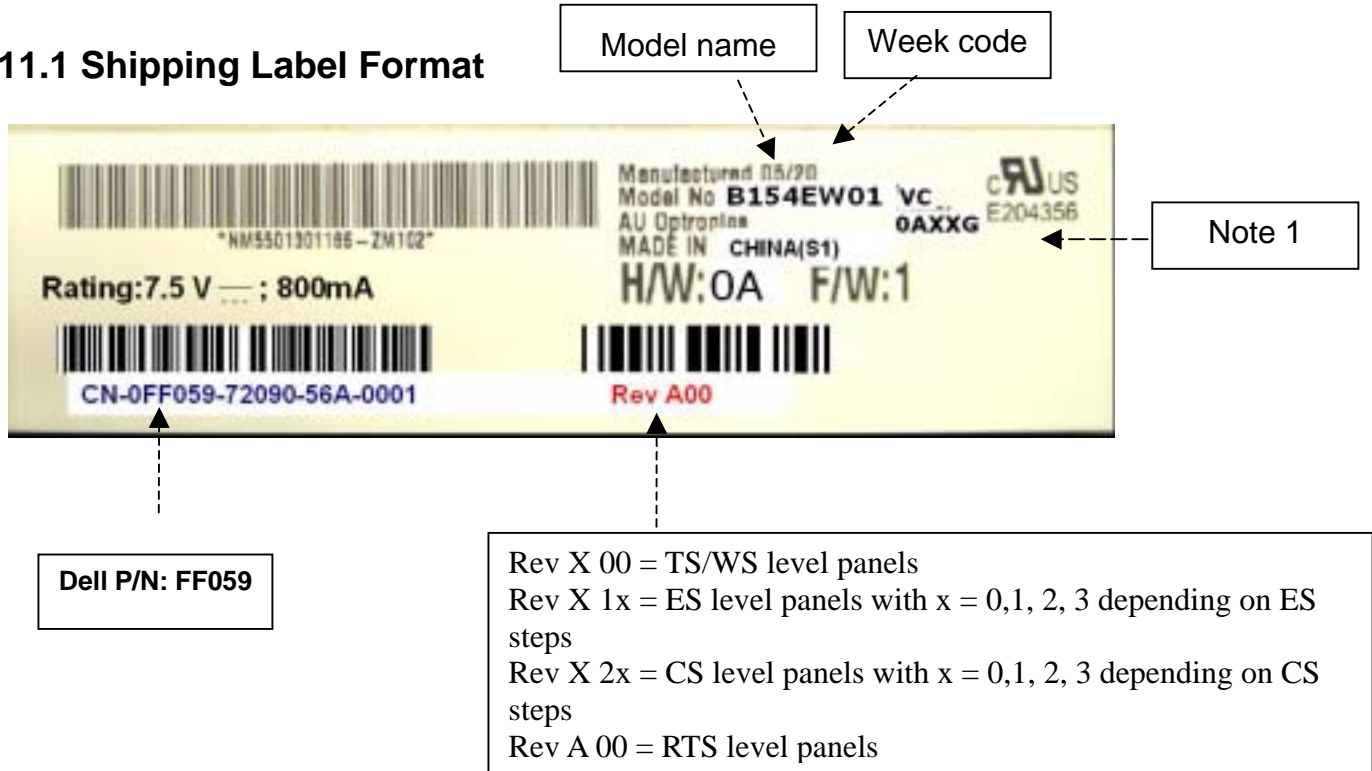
11.1 Shipping Label Format

Model name

Week code

"NM5501301186-ZM102"

Manufactured 05/20
Model No B154EW01 VC
AU Optronics 0AXXG
MADE IN CHINA(S1)

c RU US
E204356

Note 1

Rating:7.5 V ⎓ ; 800mA

H/W:0A F/W:1

CN-0FF059-72090-56A-0001

Rev A00

Dell P/N: FF059

Rev X 00 = TS/WS level panels
Rev X 1x = ES level panels with x = 0,1, 2, 3 depending on ES steps
Rev X 2x = CS level panels with x = 0,1, 2, 3 depending on CS steps
Rev A 00 = RTS level panels